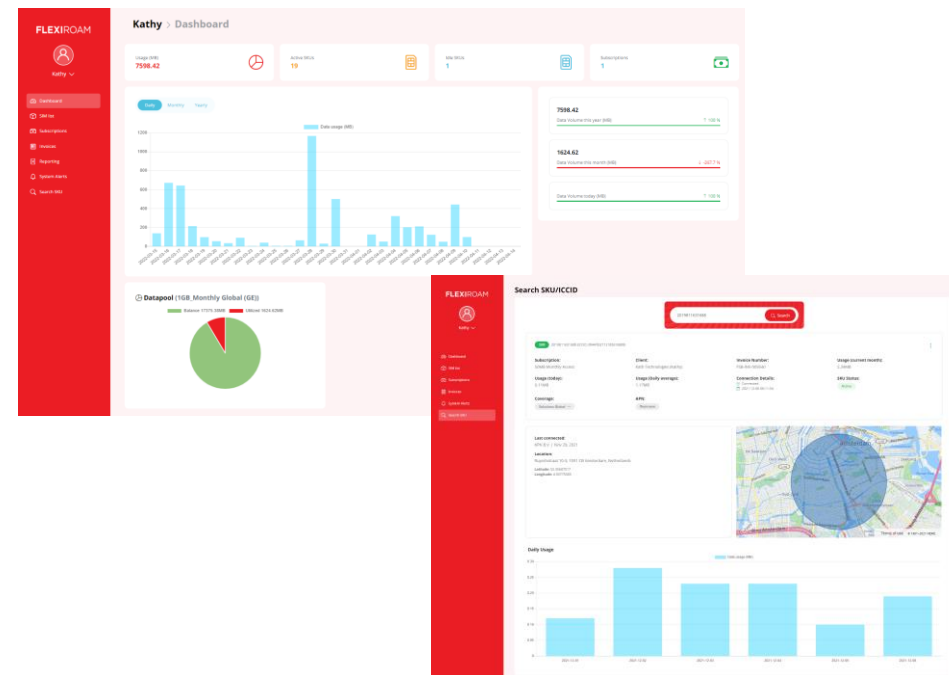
FLEXIROAM

Kathy

Dashboard
SIM list
Subscriptions
Invoices
Reporting
System alerts
Search SKU

Kathy > Dashboard

Usage (MB)
7598.42

Active SKUs
19

Idle SKUs
1

Subscriptions
1

Daily Monthly Yearly

Data usage (MB)

1200
1000
800
600
400
200
0

7598.42
Data volume this year (MB) ↑ 100 %

1624.62
Data volume this month (MB) ↓ -327.7 %

Data volume today (MB) ↑ 100 %

Datapool (1GB_Monthly Global (GE))
Balance: 7975.38MB Utilized: 1624.62MB

FLEXIROAM

Kathy

Dashboard
SIM list
Subscriptions
Invoices
System Alerts
Search SKU

Search SKU/ICCID

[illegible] Search

Subscription:
Client:
Invoice Number:
Usage (current month):
Usage (today):
Usage (Daily average):
Connection Details:
SKU Status:
Coverage:
KPIs:

Last connected:
Location:
Latitude:
Longitude:

Daily Usage